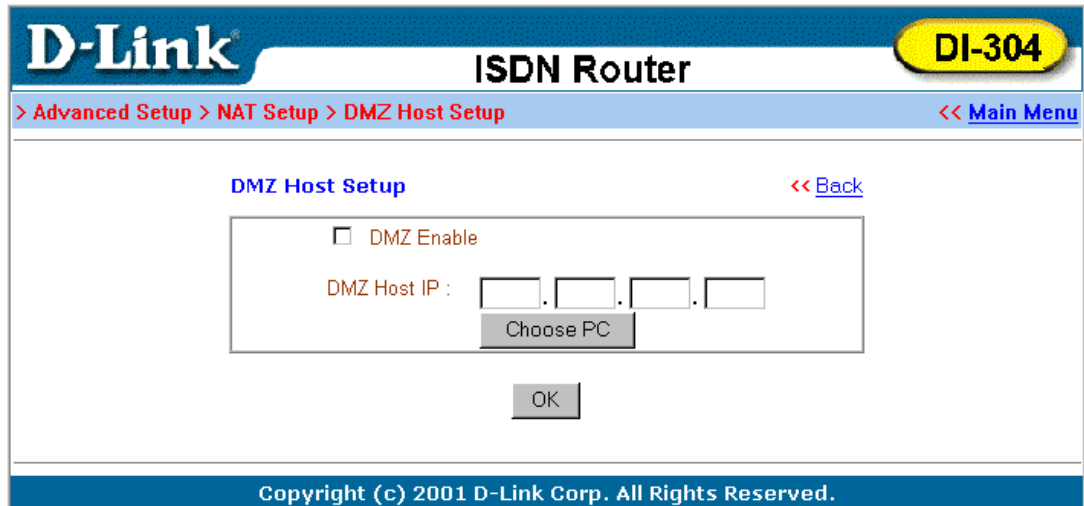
D-Link®

ISDN Router

DI-304

> Advanced Setup > NAT Setup > DMZ Host Setup

<< Main Menu

DMZ Host Setup

<< Back

DMZ Enable

DMZ Host IP : . . .

Choose PC

OK

Copyright (c) 2001 D-Link Corp. All Rights Reserved.